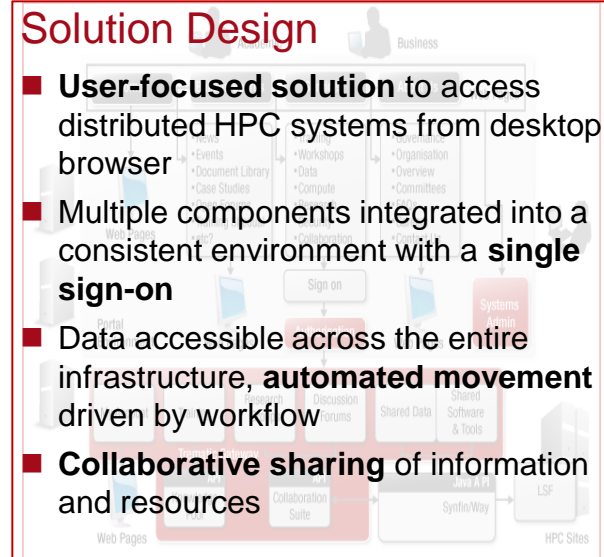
Solution Design

- **User-focused solution** to access distributed HPC systems from desktop browser
- Multiple components integrated into a consistent environment with a **single sign-on**
- Data accessible across the entire infrastructure, **automated movement** driven by workflow
- **Collaborative sharing** of information and resources

Academic Business
News
Events
Document Library
Case Studies
Training
Workshops
Data
Compute
Collaboration
Governance
Organisation
Overview
Committees
Contact Us
Web Pages
Sign on
Portal
Systems Admin
Research
Discussion Forums
Shared Data
Shared Software & Tools
API
API
Collaboration Suite
Java API
Synfin/Way
LSF
Web Pages
HPC Sites